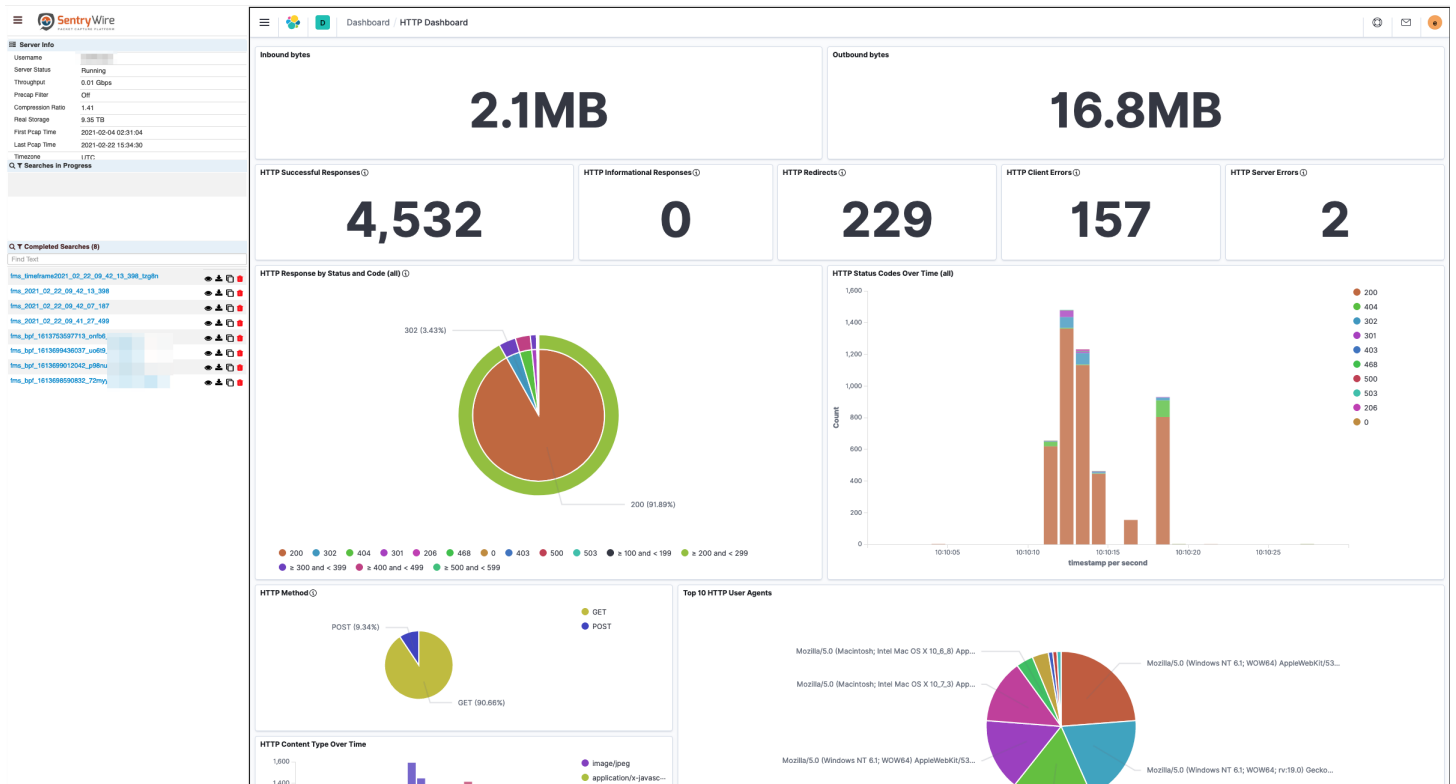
SentryWire
PACKET CAPTURE PLATFORM

Server Info

| | |
|---|---|
| Username | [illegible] |
| Server Status | Running |
| Throughput | 0.01 Gbps |
| Precap Filter | Off |
| Compression Ratio | 1.41 |
| Real Storage | 9.35 TB |
| First Pcap Time | 2021-02-04 02:31:04 |
| Last Pcap Time | 2021-02-22 15:34:30 |
| Timezone | UTC |

Searches in Progress

Completed Searches (8)

Find Text

fms_timeframe2021_02_22_09_42_13_398_lzg8n
fms_2021_02_22_09_42_13_398
fms_2021_02_22_09_42_07_187
fms_2021_02_22_09_41_27_499
fms_bpf_1613753597713_onfb6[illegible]
fms_bpf_1613699436037_uo6f9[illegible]
fms_bpf_1613699012042_p98nu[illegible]
fms_bpf_1613698590832_72my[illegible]

Dashboard / HTTP Dashboard

D

e

Inbound bytes
2.1MB

Outbound bytes
16.8MB

HTTP Successful Responses
4,532

HTTP Informational Responses
0

HTTP Redirects
229

HTTP Client Errors
157

HTTP Server Errors
2

HTTP Response by Status and Code (all)
302 (3.43%)
200 (91.89%)
200 302 404 301 206 468 0 403 500 503 ≥ 100 and < 199 ≥ 200 and < 299 ≥ 300 and < 399 ≥ 400 and < 499 ≥ 500 and < 599

HTTP Status Codes Over Time (all)
1,600
1,400
1,200
1,000
800
600
400
200
0
Count
10:10:05 10:10:10 10:10:15 10:10:20 10:10:25
timestamp per second
200
404
302
301
403
468
500
503
206
0

HTTP Method
POST (9.34%)
GET (90.66%)
GET
POST

Top 10 HTTP User Agents
Mozilla/5.0 (Macintosh; Intel Mac OS X 10_6_8) App...
Mozilla/5.0 (Macintosh; Intel Mac OS X 10_7_3) App...
Mozilla/5.0 (Windows NT 6.1; WOW64) AppleWebKit/53...
Mozilla/5.0 (Windows NT 6.1; WOW64) AppleWebKit/53...
Mozilla/5.0 (Windows NT 6.1; WOW64; rv:19.0) Gecko...

HTTP Content Type Over Time
1,600
1,400
image/jpeg
application/x-javasc...